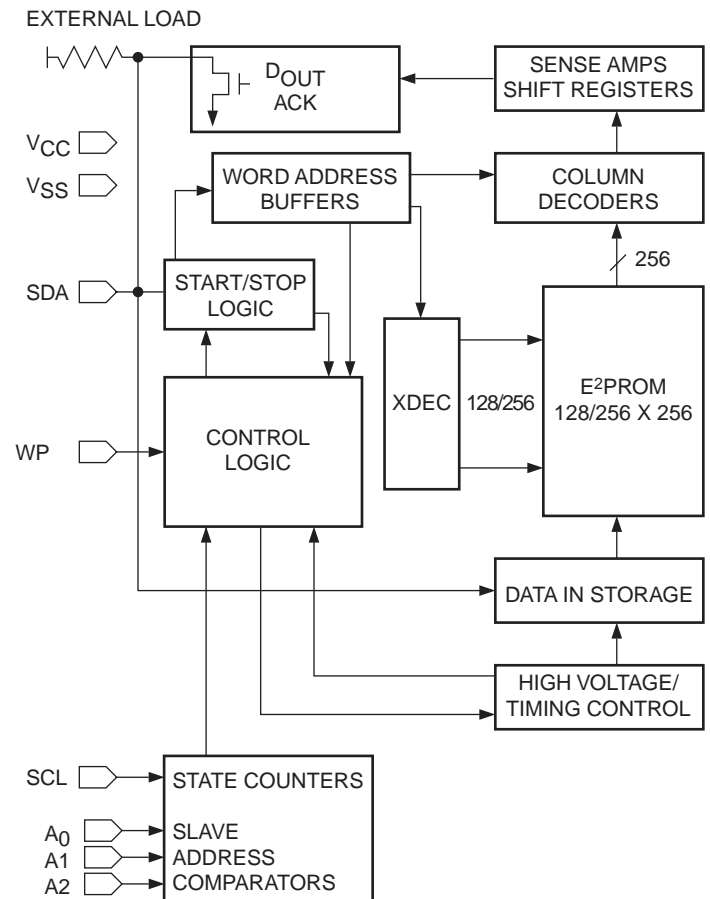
EXTERNAL LOAD

$D_{OUT}$
ACK

SENSE AMPS
SHIFT REGISTERS

$V_{CC}$

$V_{SS}$

WORD ADDRESS
BUFFERS

COLUMN
DECODERS

256

SDA

START/STOP
LOGIC

XDEC

128/256

$E^2PROM$
128/256 X 256

WP

CONTROL
LOGIC

DATA IN STORAGE

HIGH VOLTAGE/
TIMING CONTROL

SCL

STATE COUNTERS

$A_0$
A1
A2

SLAVE
ADDRESS
COMPARATORS